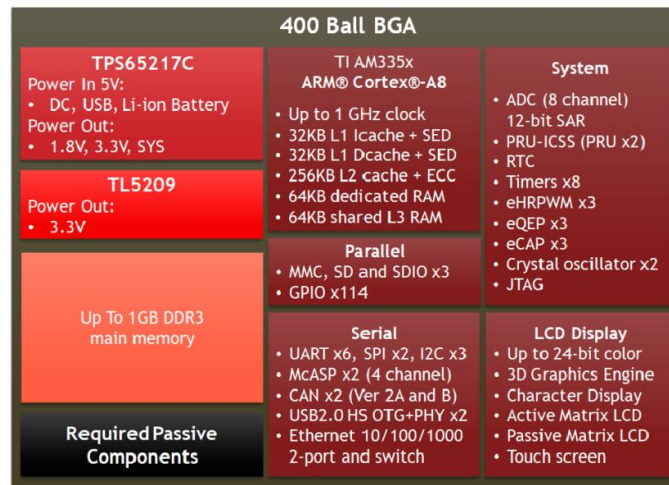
400 Ball BGA

TPS65217C
Power In 5V:
• DC, USB, Li-ion Battery
Power Out:
• 1.8V, 3.3V, SYS

TL5209
Power Out:
• 3.3V

Up To 1GB DDR3 main memory

Required Passive Components

TI AM335x
ARM® Cortex®-A8
• Up to 1 GHz clock
• 32KB L1 Icache + SED
• 32KB L1 Dcache + SED
• 256KB L2 cache + ECC
• 64KB dedicated RAM
• 64KB shared L3 RAM

Parallel
• MMC, SD and SDIO x3
• GPIO x114

Serial
• UART x6, SPI x2, I2C x3
• McASP x2 (4 channel)
• CAN x2 (Ver 2A and B)
• USB2.0 HS OTG+PHY x2
• Ethernet 10/100/1000 2-port and switch

System
• ADC (8 channel) 12-bit SAR
• PRU-ICSS (PRU x2)
• RTC
• Timers x8
• eHRPWM x3
• eQEP x3
• eCAP x3
• Crystal oscillator x2
• JTAG

LCD Display
• Up to 24-bit color
• 3D Graphics Engine
• Character Display
• Active Matrix LCD
• Passive Matrix LCD
• Touch screen